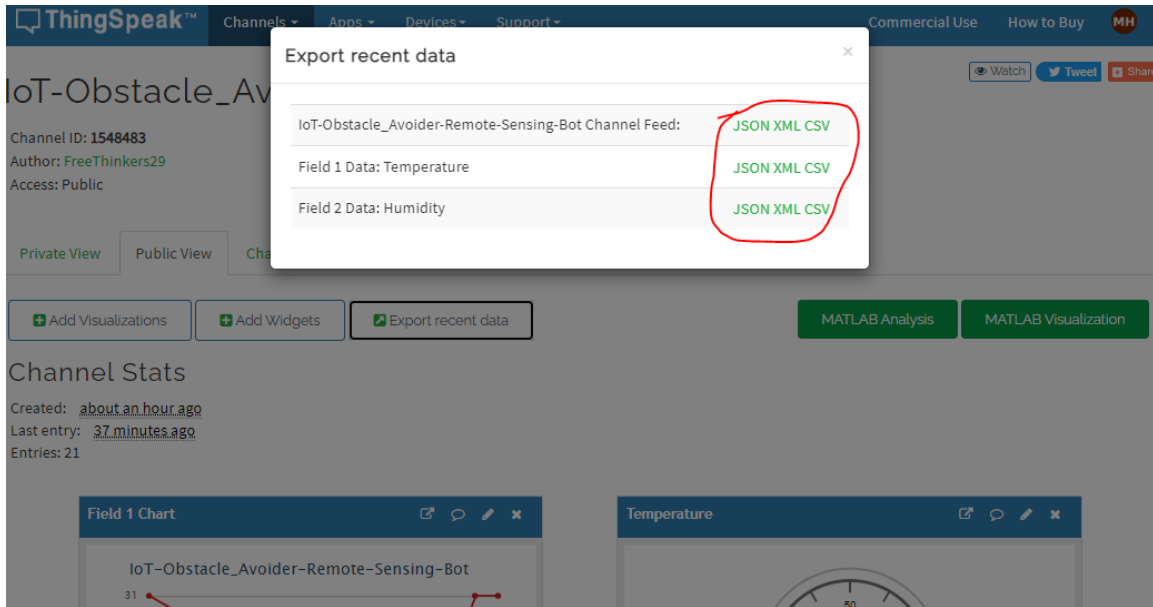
ThingSpeak™ Channels ▾ Apps ▾ Devices ▾ Support ▾ Commercial Use How to Buy MH

IoT-Obstacle_Av

Watch Tweet Share

Channel ID: 1548483
Author: FreeThinkers29
Access: Public

Private View Public View Cha

Export recent data

×

| IoT-Obstacle_Avoider-Remote-Sensing-Bot Channel Feed: | JSON XML CSV |
|---|---|
| Field 1 Data: Temperature | JSON XML CSV |
| Field 2 Data: Humidity | JSON XML CSV |

Add Visualizations Add Widgets Export recent data MATLAB Analysis MATLAB Visualization

Channel Stats

Created: about an hour ago
Last entry: 37 minutes ago
Entries: 21

Field 1 Chart

IoT-Obstacle_Avoider-Remote-Sensing-Bot

31

Temperature

50